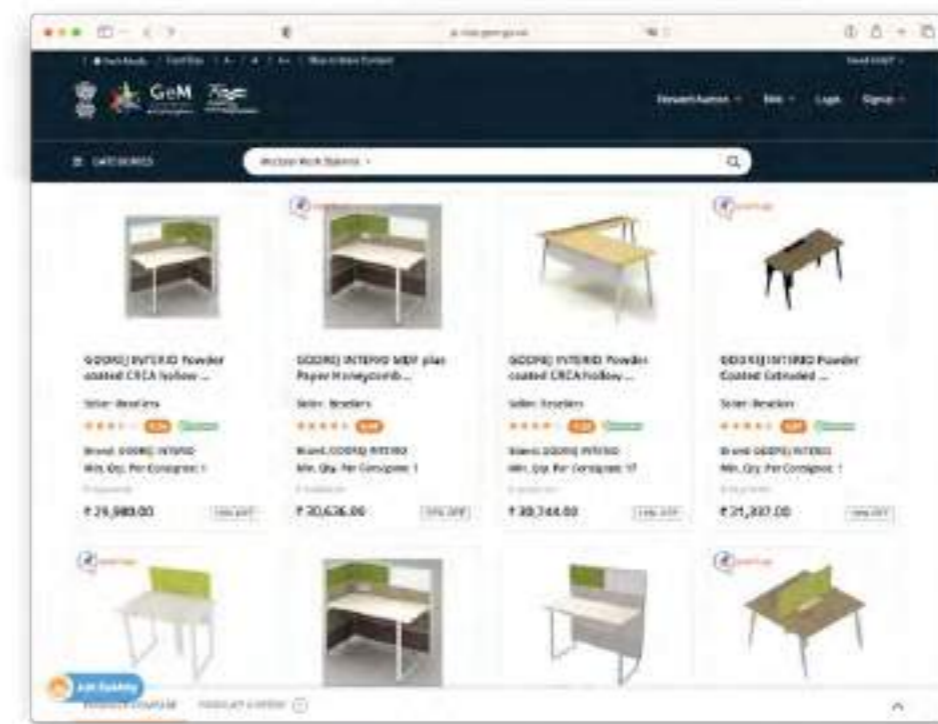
GeM

CATEGORIES

Modular Work Stations

Login

Signup

GODREJ INTERIO Powder coated CRCA hollow ...

Seller: Resellers

Brand: GODREJ INTERIO

Min. Qty. Per Consignee: 1

₹ 29,989.00

GODREJ INTERIO MDF plus Paper Honeycomb ...

Seller: Resellers

Brand: GODREJ INTERIO

Min. Qty. Per Consignee: 1

₹ 30,626.00

GODREJ INTERIO Powder coated CRCA hollow ...

Seller: Resellers

Brand: GODREJ INTERIO

Min. Qty. Per Consignee: 17

₹ 38,744.00

GODREJ INTERIO Powder Coated Extruded ...

Seller: Resellers

Brand: GODREJ INTERIO

Min. Qty. Per Consignee: 1

₹ 21,237.00

Ask GeMmy

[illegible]